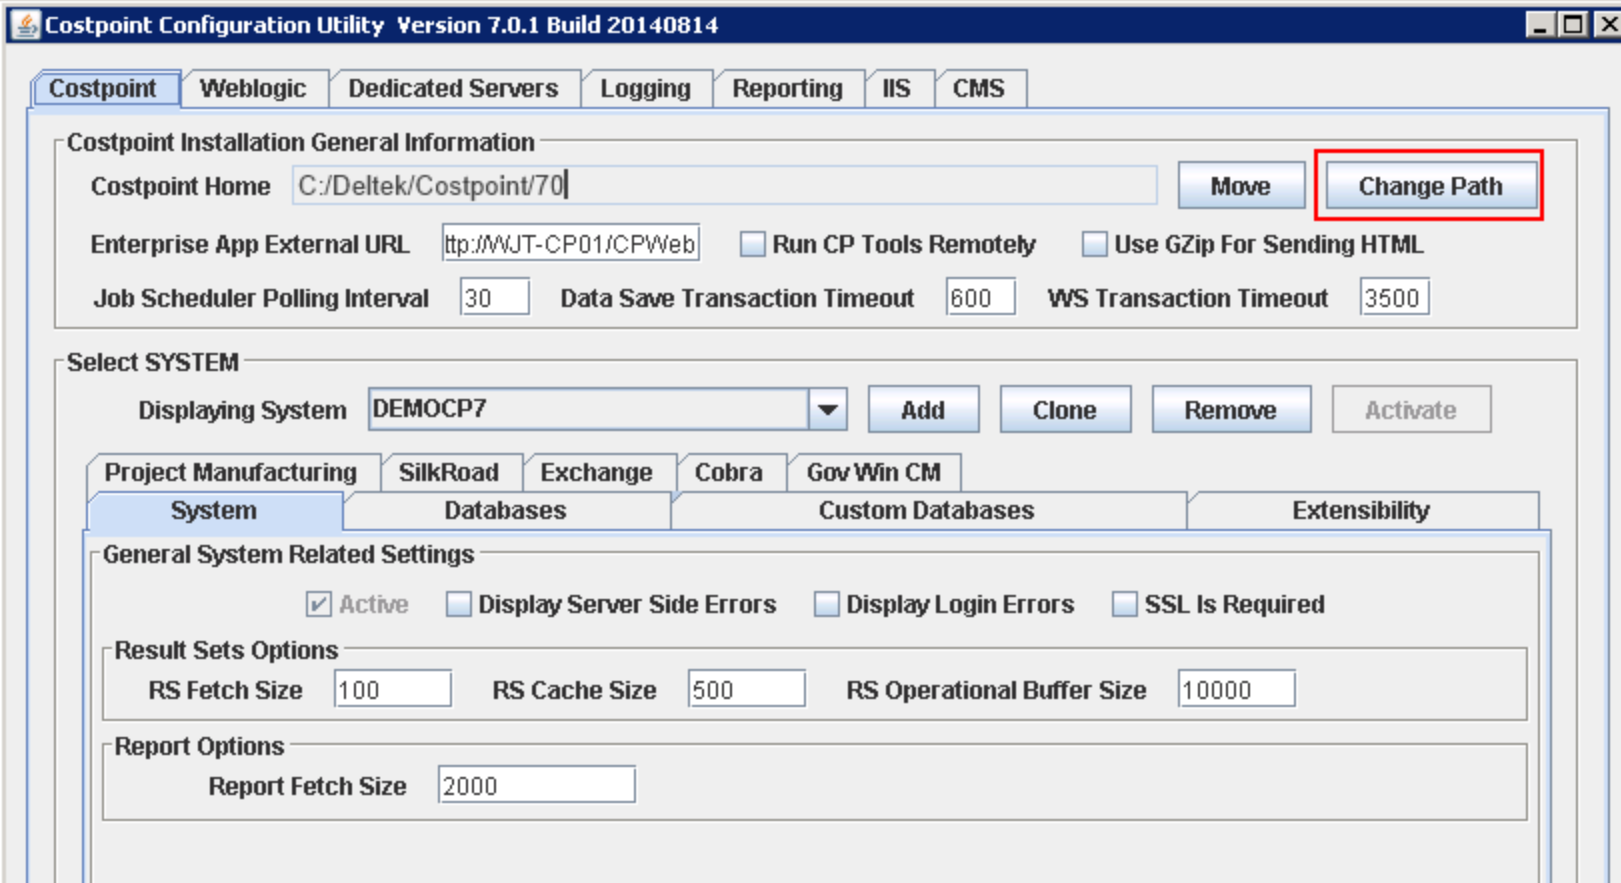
Costpoint Configuration Utility Version 7.0.1 Build 20140814

Costpoint | Weblogic | Dedicated Servers | Logging | Reporting | IIS | CMS

Costpoint Installation General Information

Costpoint Home C:/Deltek/Costpoint/70 Move Change Path

Enterprise App External URL ttp://WJT-CP01/CPWeb Run CP Tools Remotely Use GZip For Sending HTML

Job Scheduler Polling Interval 30 Data Save Transaction Timeout 600 WS Transaction Timeout 3500

Select SYSTEM

Displaying System DEMOCP7 Add Clone Remove Activate

Project Manufacturing | SilkRoad | Exchange | Cobra | Gov Win CM

System | Databases | Custom Databases | Extensibility

General System Related Settings

Active Display Server Side Errors Display Login Errors SSL Is Required

Result Sets Options

RS Fetch Size 100 RS Cache Size 500 RS Operational Buffer Size 10000

Report Options

Report Fetch Size 2000